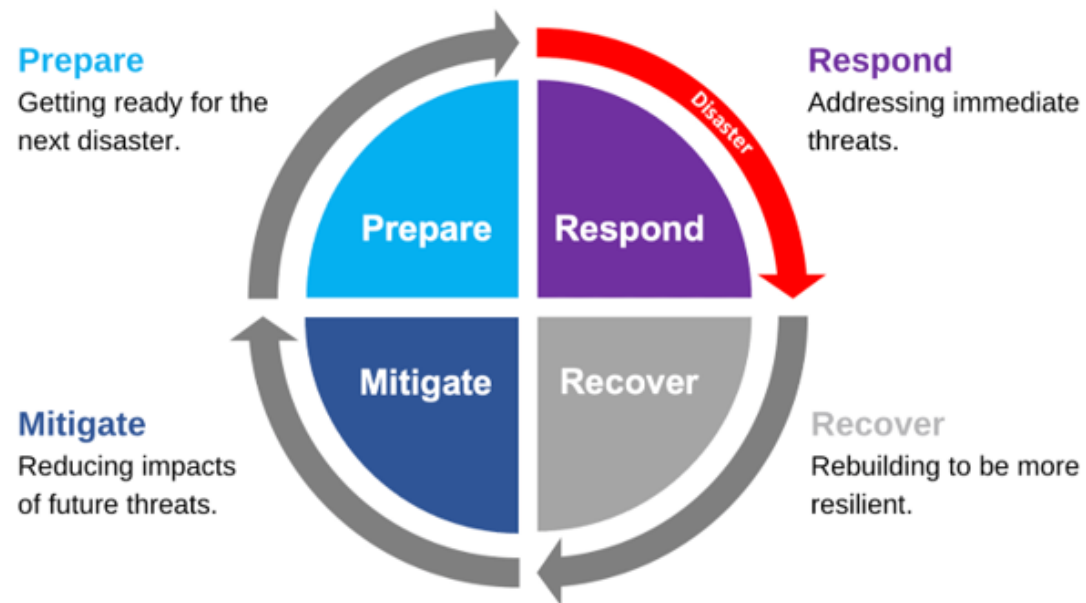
Prepare
Getting ready for the next disaster.

Respond
Addressing immediate threats.

Disaster

Prepare

Respond

Mitigate

Recover

Mitigate
Reducing impacts of future threats.

Recover
Rebuilding to be more resilient.